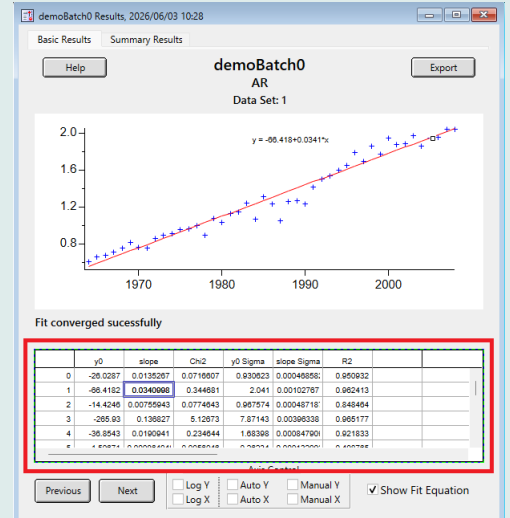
demoBatch0 Results, 2026/06/03 10:28

Basic Results | Summary Results

Help

demoBatch0
AR
Data Set: 1

Export

y = -66.418+0.0341*x

2.0
1.6
1.2
0.8

1970 1980 1990 2000

Fit converged sucessfully

| | y0 | slope | Chi2 | y0 Sigma | slope Sigma | R2 |
|---|---|---|---|---|---|---|
| 0 | -26.0287 | 0.0135267 | 0.0716607 | 0.930623 | 0.00046858 | 0.950932 |
| 1 | -66.4182 | 0.0340998 | 0.344681 | 2.041 | 0.00102767 | 0.962413 |
| 2 | -14.4246 | 0.00755943 | 0.0774643 | 0.967574 | 0.00048718 | 0.848464 |
| 3 | -265.93 | 0.136827 | 5.12673 | 7.87143 | 0.00396338 | 0.965177 |
| 4 | -36.8543 | 0.0190941 | 0.234644 | 1.68398 | 0.00084790 | 0.921833 |
| 5 | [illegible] | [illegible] | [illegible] | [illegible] | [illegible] | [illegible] |

Axis Control

Previous | Next | Log Y | Log X | Auto Y | Auto X | Manual Y | Manual X | Show Fit Equation